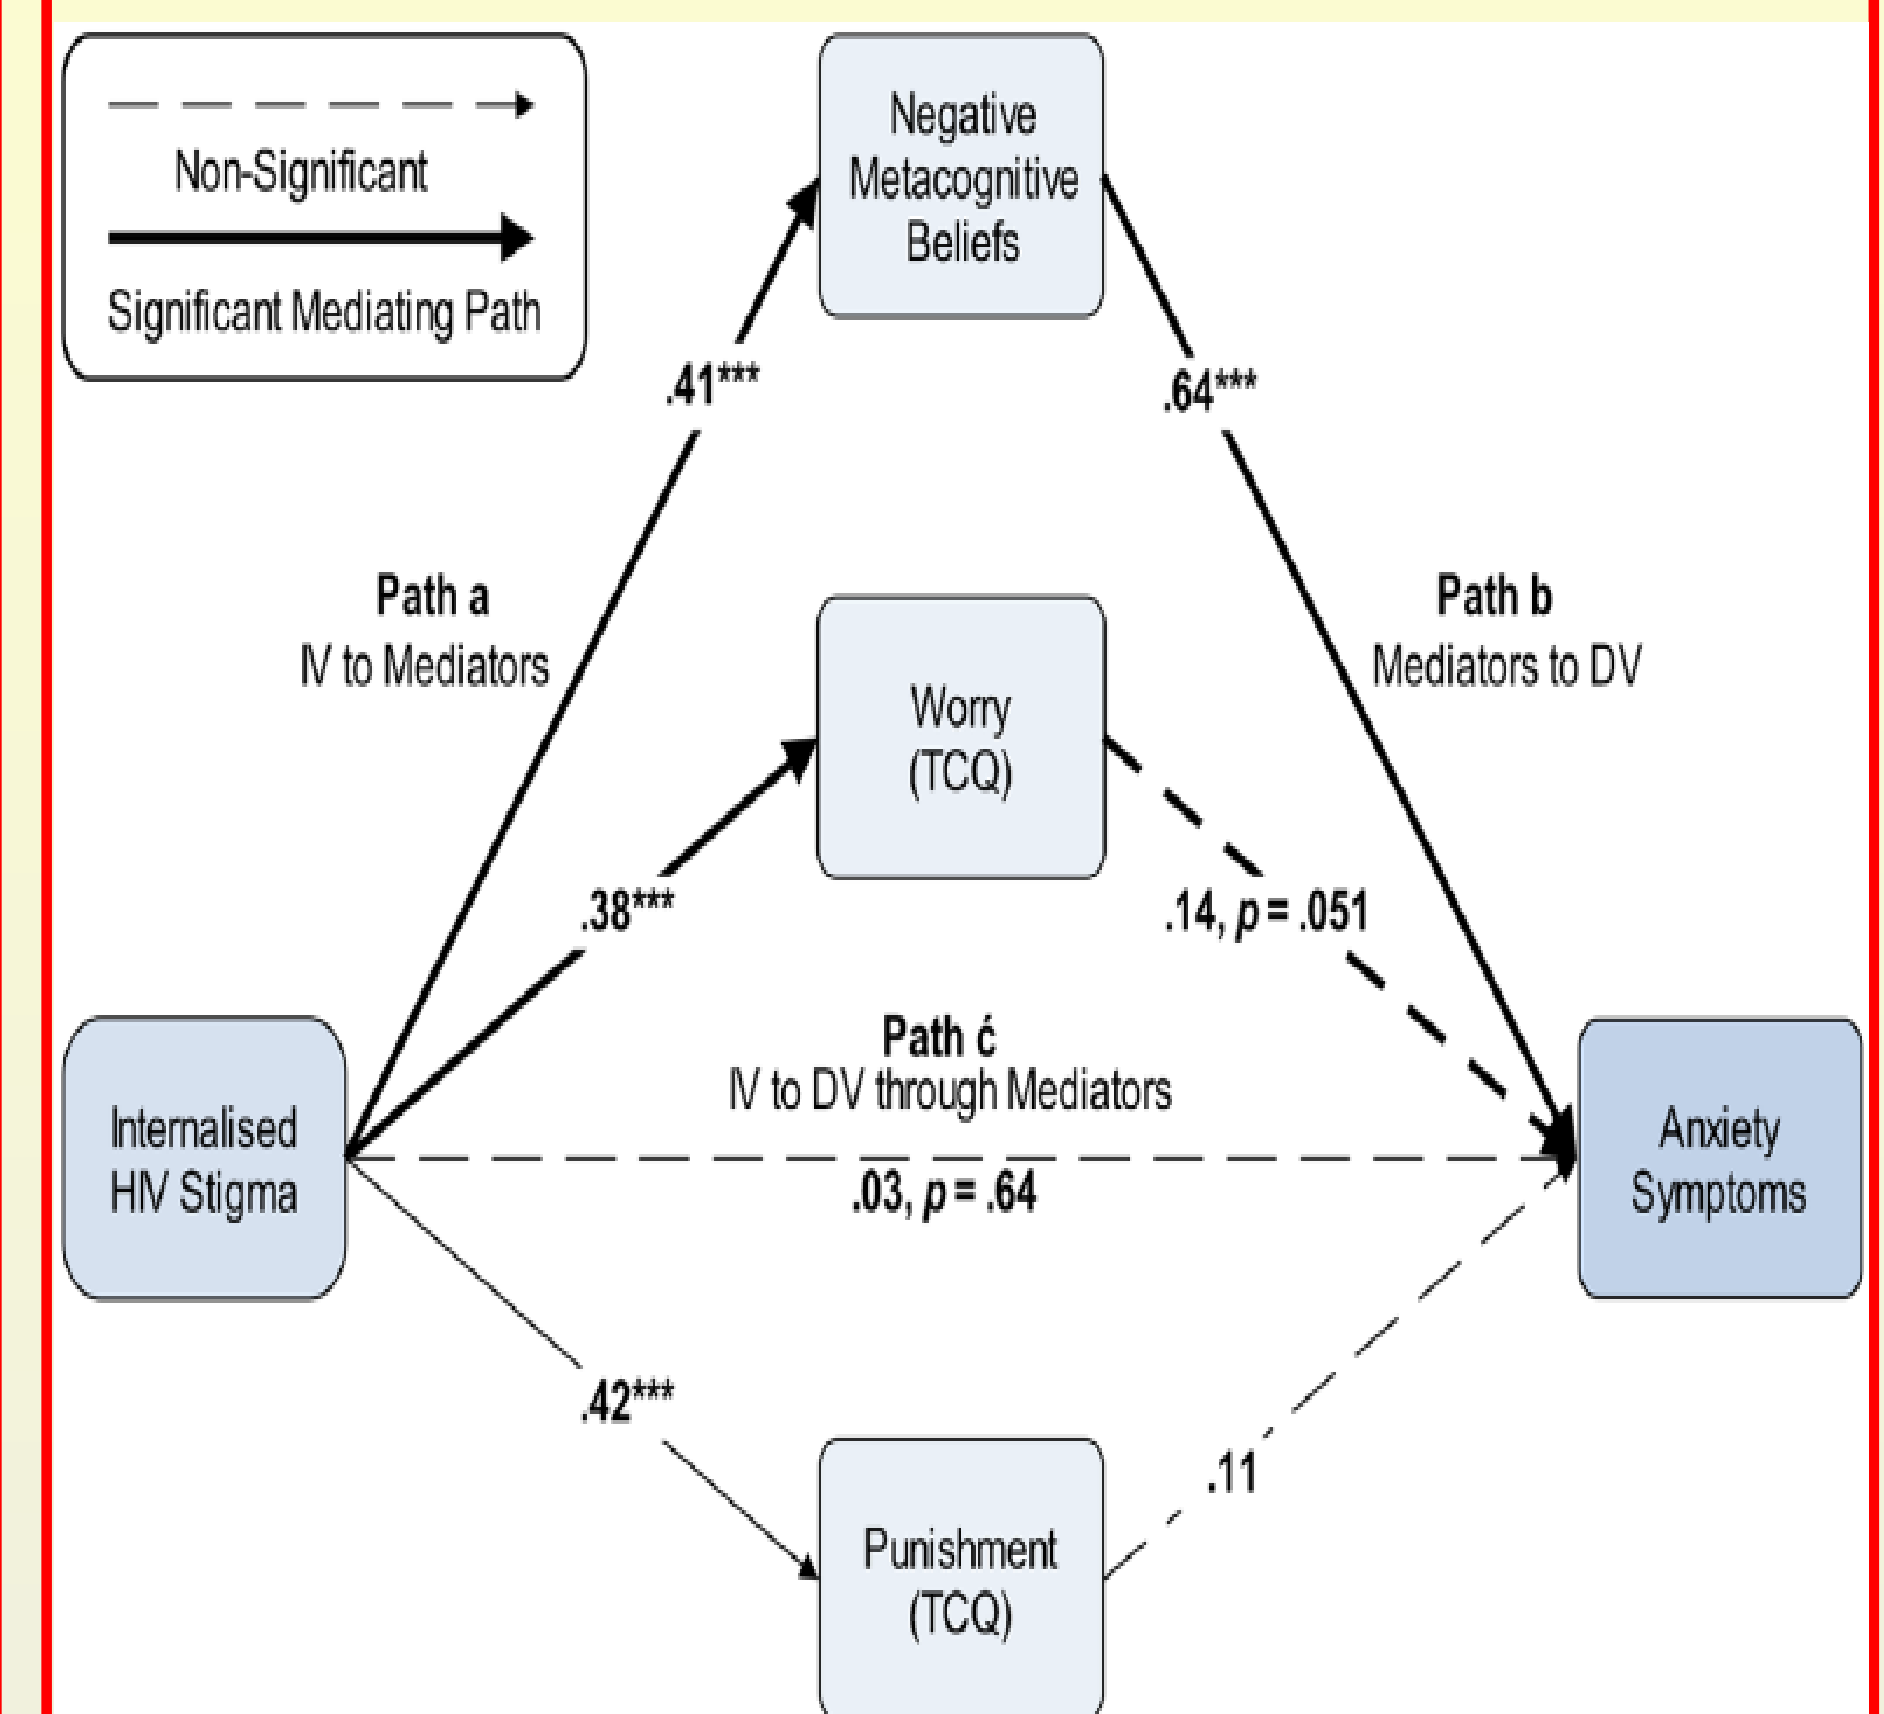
Non-Significant

Significant Mediating Path

Negative Metacognitive Beliefs

.41***

.64***

Path a
IV to Mediators

Path b
Mediators to DV

Worry (TCQ)

.38***

.14, *p* = .051

Path ć
IV to DV through Mediators

Internalised HIV Stigma

.03, *p* = .64

Anxiety Symptoms

.42***

.11

Punishment (TCQ)